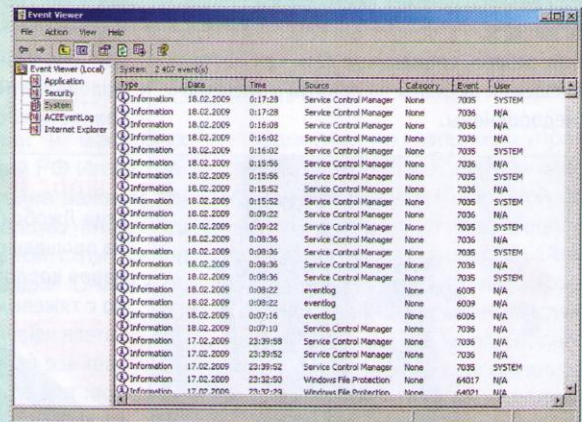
Event Viewer

File Action View Help

Event Viewer (Local)
Application
Security
System
ACEEventLog
Internet Explorer

System 2 407 event(s)

| Type | Date | Time | Source | Category | Event | User |
|---|---|---|---|---|---|---|
| Information | 18.02.2009 | 0:17:28 | Service Control Manager | None | 7035 | SYSTEM |
| Information | 18.02.2009 | 0:17:28 | Service Control Manager | None | 7036 | N/A |
| Information | 18.02.2009 | 0:16:08 | Service Control Manager | None | 7036 | N/A |
| Information | 18.02.2009 | 0:16:02 | Service Control Manager | None | 7036 | N/A |
| Information | 18.02.2009 | 0:16:02 | Service Control Manager | None | 7035 | SYSTEM |
| Information | 18.02.2009 | 0:15:56 | Service Control Manager | None | 7036 | N/A |
| Information | 18.02.2009 | 0:15:56 | Service Control Manager | None | 7035 | SYSTEM |
| Information | 18.02.2009 | 0:15:52 | Service Control Manager | None | 7036 | N/A |
| Information | 18.02.2009 | 0:15:52 | Service Control Manager | None | 7035 | SYSTEM |
| Information | 18.02.2009 | 0:09:22 | Service Control Manager | None | 7036 | N/A |
| Information | 18.02.2009 | 0:09:22 | Service Control Manager | None | 7035 | SYSTEM |
| Information | 18.02.2009 | 0:08:36 | Service Control Manager | None | 7036 | N/A |
| Information | 18.02.2009 | 0:08:36 | Service Control Manager | None | 7035 | SYSTEM |
| Information | 18.02.2009 | 0:08:36 | Service Control Manager | None | 7036 | N/A |
| Information | 18.02.2009 | 0:08:36 | Service Control Manager | None | 7035 | SYSTEM |
| Information | 18.02.2009 | 0:08:22 | eventlog | None | 6005 | N/A |
| Information | 18.02.2009 | 0:08:22 | eventlog | None | 6009 | N/A |
| Information | 18.02.2009 | 0:07:16 | eventlog | None | 6006 | N/A |
| Information | 18.02.2009 | 0:07:10 | Service Control Manager | None | 7036 | N/A |
| Information | 17.02.2009 | 23:39:58 | Service Control Manager | None | 7036 | N/A |
| Information | 17.02.2009 | 23:39:52 | Service Control Manager | None | 7036 | N/A |
| Information | 17.02.2009 | 23:39:52 | Service Control Manager | None | 7035 | SYSTEM |
| Information | 17.02.2009 | 23:32:50 | Windows File Protection | None | 64017 | N/A |
| Information | 17.02.2009 | 23:32:29 | Windows File Protection | None | 64021 | N/A |